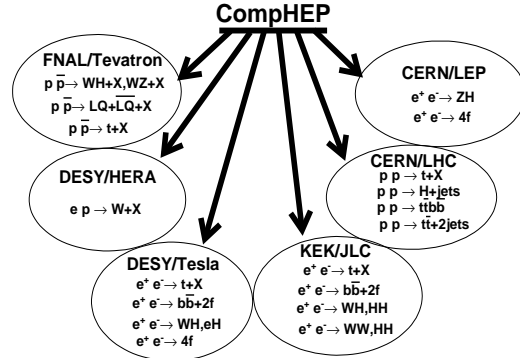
CompHEP

FNAL/Tevatron
$p\bar{p} \to WH+X, WZ+X$
$p\bar{p} \to LQ+\overline{LQ}+X$
$p\bar{p} \to t+X$

CERN/LEP
$e^+e^- \to ZH$
$e^+e^- \to 4f$

DESY/HERA
$e\,p \to W+X$

CERN/LHC
$p\,p \to t+X$
$p\,p \to H+jets$
$p\,p \to t\bar{t}b\bar{b}$
$p\,p \to t\bar{t}+2jets$

DESY/Tesla
$e^+e^- \to t+X$
$e^+e^- \to b\bar{b}+2f$
$e^+e^- \to WH, eH$
$e^+e^- \to 4f$

KEK/JLC
$e^+e^- \to t+X$
$e^+e^- \to b\bar{b}+2f$
$e^+e^- \to WH, HH$
$e^+e^- \to WW, HH$